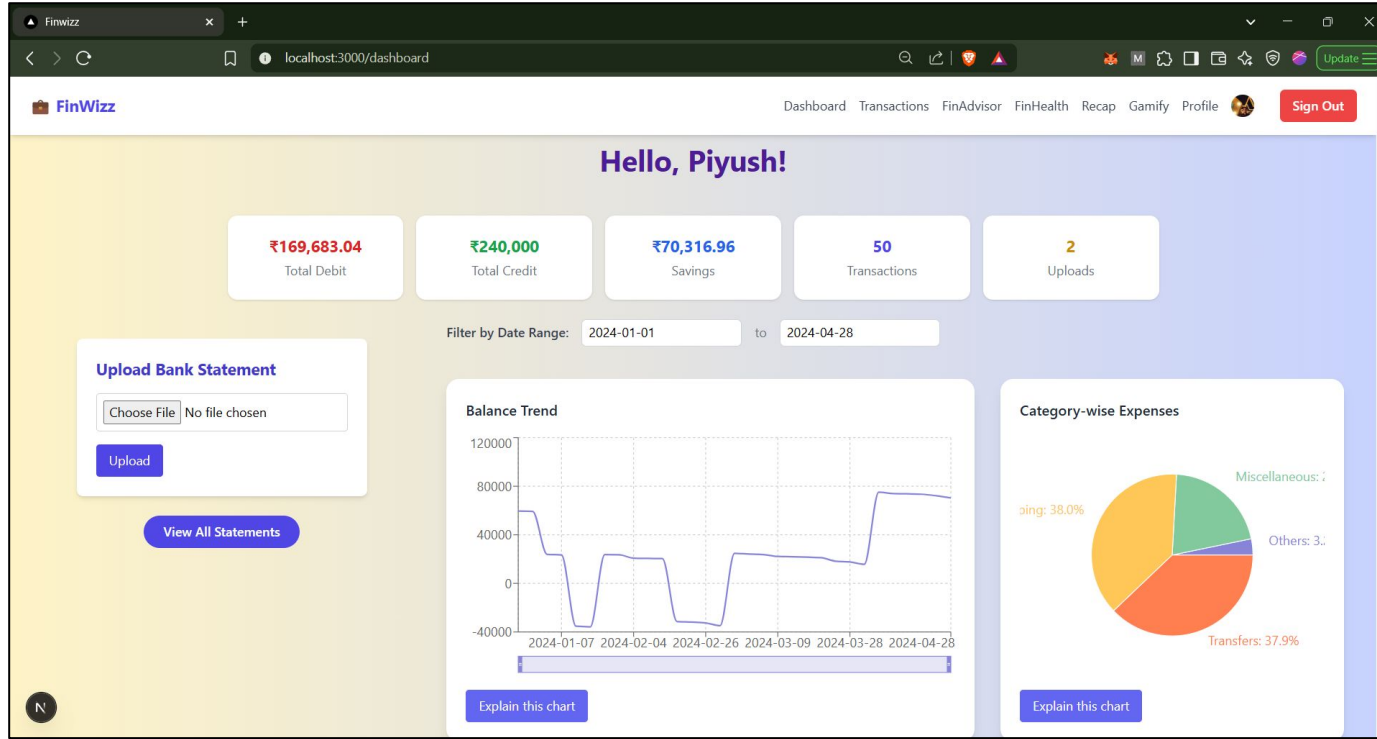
Finwizz
localhost:3000/dashboard
Update

FinWizz
Dashboard Transactions FinAdvisor FinHealth Recap Gamify Profile
Sign Out

Hello, Piyush!

₹169,683.04
Total Debit

₹240,000
Total Credit

₹70,316.96
Savings

50
Transactions

2
Uploads

Filter by Date Range: 2024-01-01 to 2024-04-28

Upload Bank Statement
Choose File No file chosen
Upload

View All Statements

Balance Trend
120000
80000
40000
0
-40000
2024-01-07 2024-02-04 2024-02-26 2024-03-09 2024-03-28 2024-04-28

Explain this chart

Category-wise Expenses
Miscellaneous: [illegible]
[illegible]ping: 38.0%
Others: 3.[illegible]
Transfers: 37.9%

Explain this chart

N